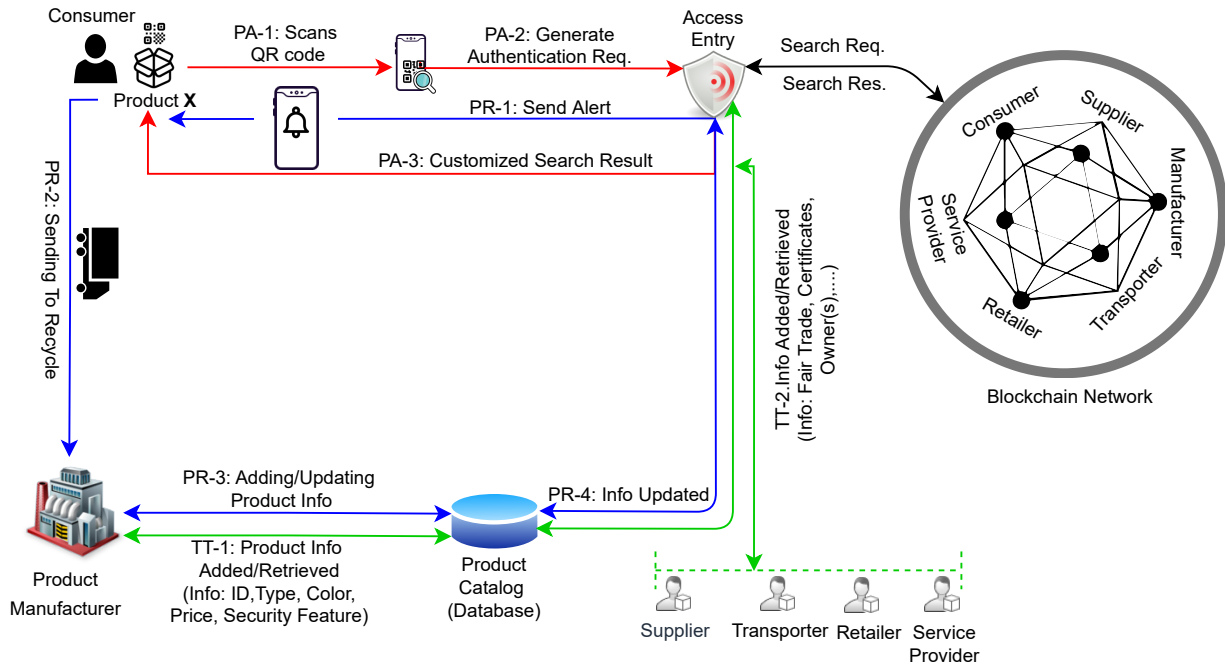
Consumer

Product X

PA-1: Scans QR code

PA-2: Generate Authentication Req.

Access Entry

Search Req.

Search Res.

PR-1: Send Alert

PA-3: Customized Search Result

Consumer

Supplier

Manufacturer

Service Provider

Retailer

Transporter

Blockchain Network

PR-2: Sending To Recycle

TT-2.Info Added/Retrieved (Info: Fair Trade, Certificates, Owner(s),....)

PR-3: Adding/Updating Product Info

PR-4: Info Updated

TT-1: Product Info Added/Retrieved (Info: ID,Type, Color, Price, Security Feature)

Product Manufacturer

Product Catalog (Database)

Supplier

Transporter

Retailer

Service Provider